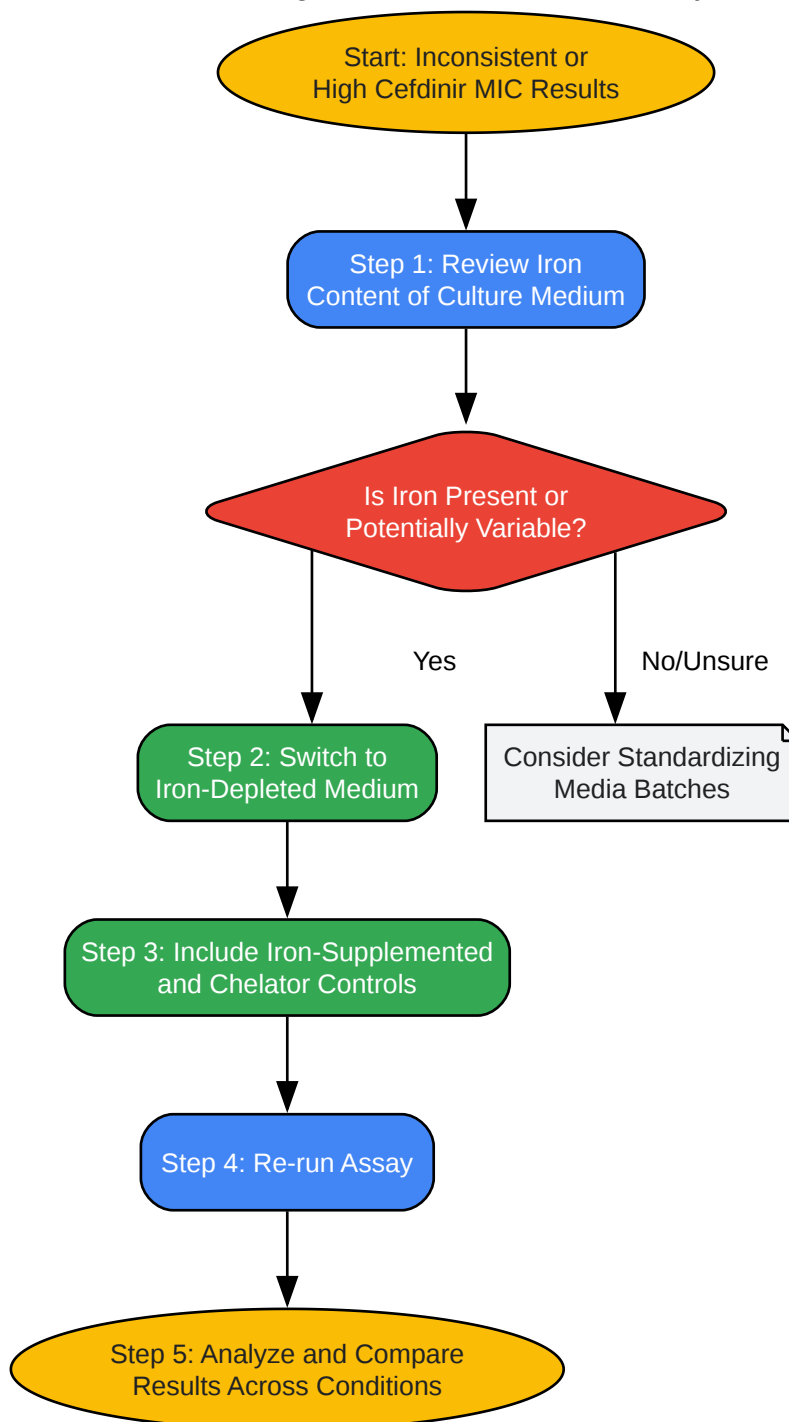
Start: Inconsistent or High Cefdinir MIC Results

Step 1: Review Iron Content of Culture Medium

Is Iron Present or Potentially Variable?

Yes

No/Unsure

Step 2: Switch to Iron-Depleted Medium

Consider Standardizing Media Batches

Step 3: Include Iron-Supplemented and Chelator Controls

Step 4: Re-run Assay

Step 5: Analyze and Compare Results Across Conditions